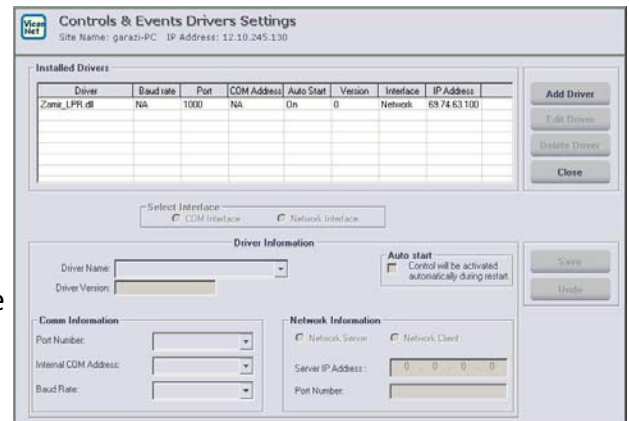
Vicon Net

Controls & Events Drivers Settings

Site Name: garazi-PC IP Address: 12.10.245.130

Installed Drivers

| Driver | Baud rate | Port | COM Address | Auto Start | Version | Interface | IP Address |
|---|---|---|---|---|---|---|---|
| Zamir_LPR.dll | NA | 1000 | NA | On | 0 | Network | 69.74.63.100 |

Add Driver

Edit Driver

Delete Driver

Close

Select Interface

COM Interface

Network Interface

Driver Information

Driver Name:

Driver Version:

Auto start

Control will be activated automatically during restart.

Save

Undo

Comm Information

Port Number:

Internal COM Address:

Baud Rate:

Network Information

Network Server

Network Client

Server IP Address: 0 . 0 . 0 . 0

Port Number:

e